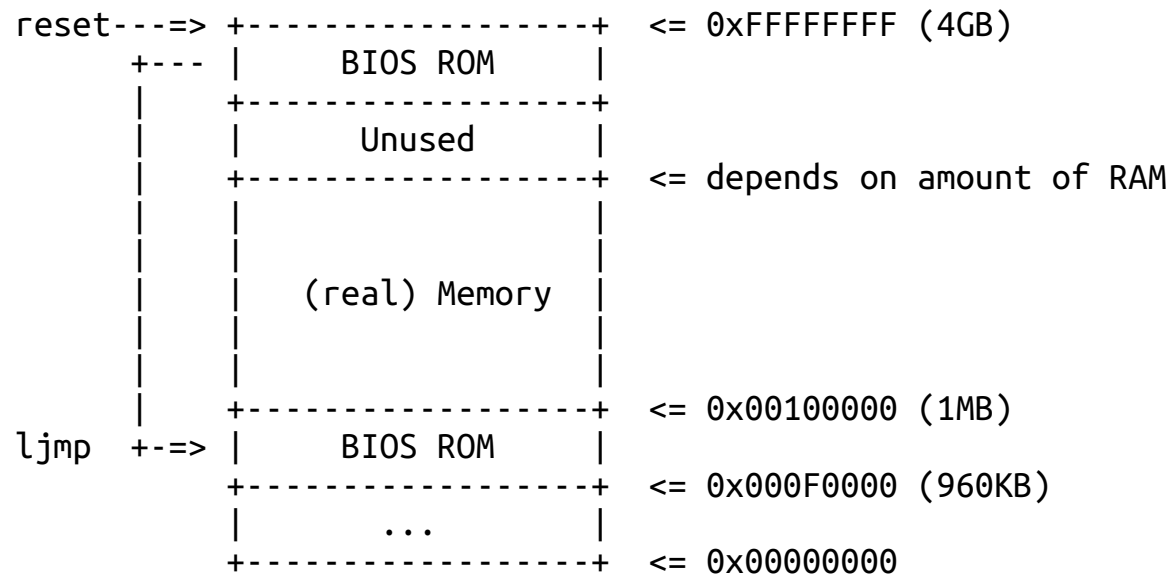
reset---=> +------------------+ <= 0xFFFFFFFF (4GB)
     +--- |     BIOS ROM     |
     |    +------------------+
     |    |      Unused      |
     |    +------------------+ <= depends on amount of RAM
     |    |                  |
     |    |                  |
     |    |  (real) Memory   |
     |    |                  |
     |    |                  |
     |    +------------------+ <= 0x00100000 (1MB)
ljmp +-=> |     BIOS ROM     |
          +------------------+ <= 0x000F0000 (960KB)
          |       ...        |
          +------------------+ <= 0x00000000